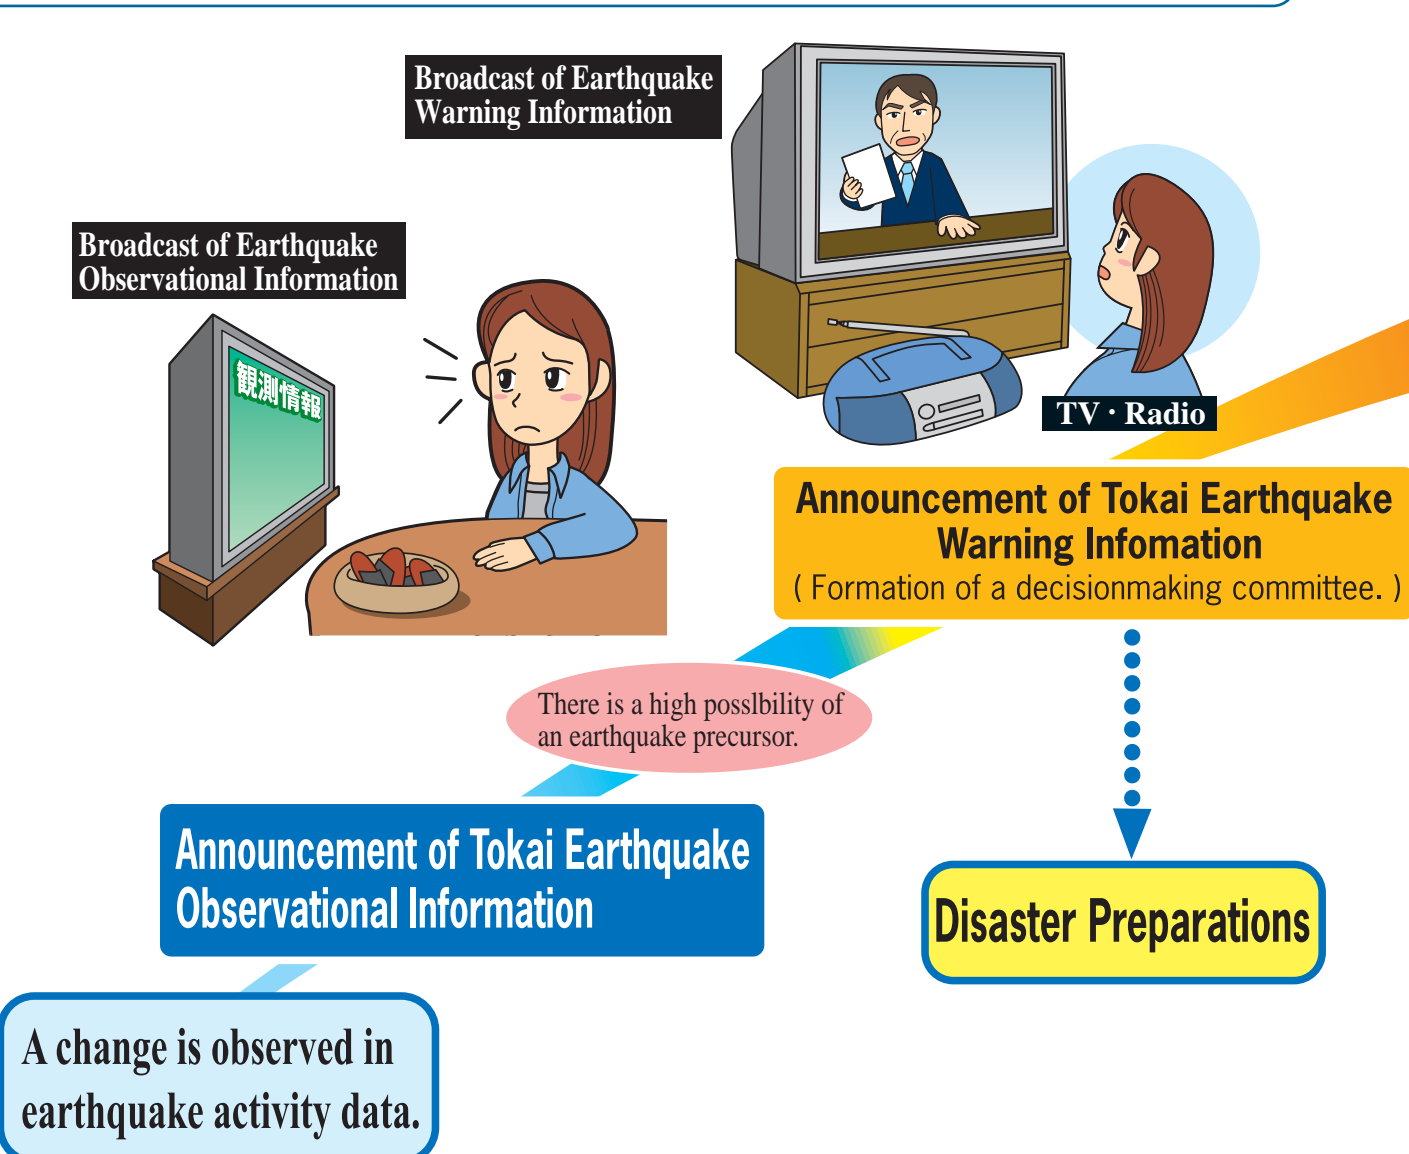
Broadcast of Earthquake Warning Information

Broadcast of Earthquake Observational Information

観測情報

TV · Radio

Announcement of Tokai Earthquake Warning Infomation
( Formation of a decisionmaking committee. )

There is a high posslbility of an earthquake precursor.

Announcement of Tokai Earthquake Observational Information

Disaster Preparations

A change is observed in earthquake activity data.